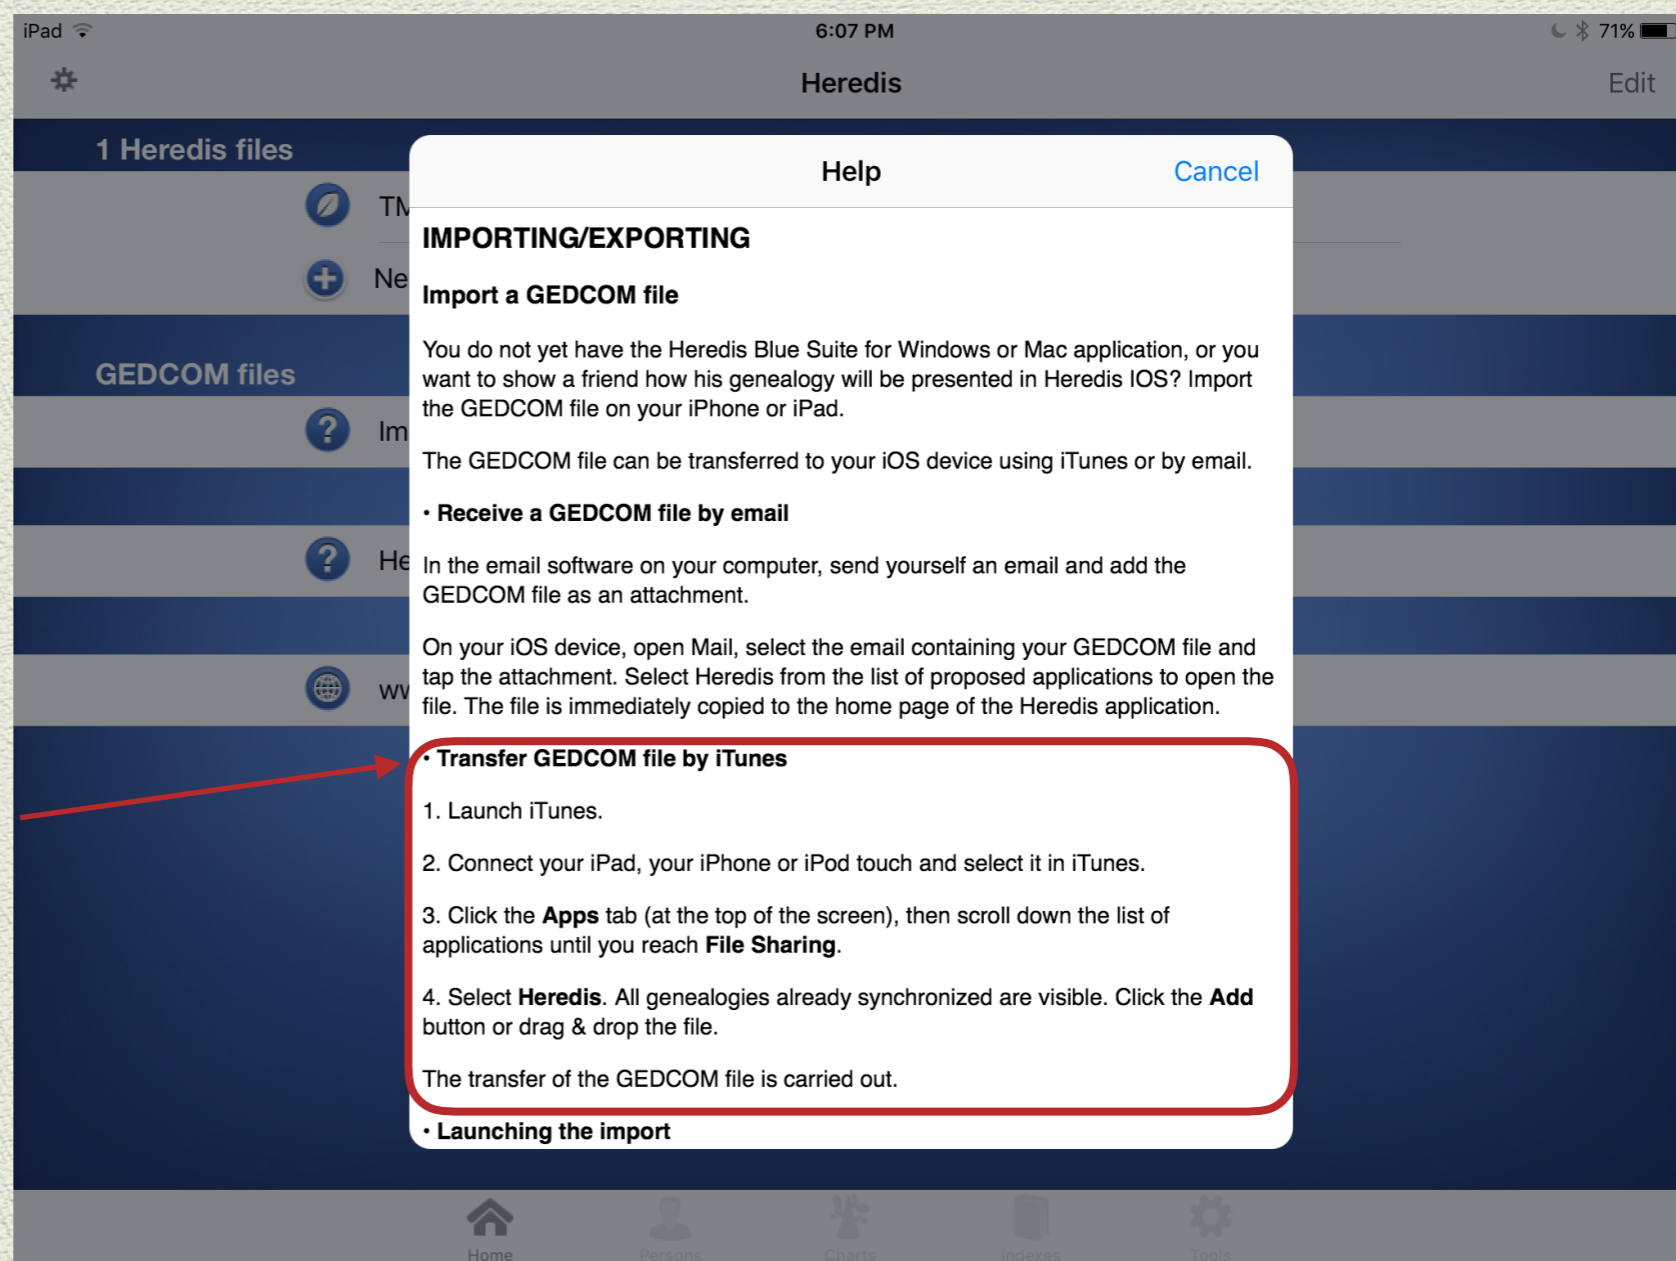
iPad 6:07 PM 71%

Heredis Edit

1 Heredis files

TM

Ne

GEDCOM files

Im

He

ww

Help Cancel

IMPORTING/EXPORTING

Import a GEDCOM file

You do not yet have the Heredis Blue Suite for Windows or Mac application, or you want to show a friend how his genealogy will be presented in Heredis IOS? Import the GEDCOM file on your iPhone or iPad.

The GEDCOM file can be transferred to your iOS device using iTunes or by email.

• Receive a GEDCOM file by email

In the email software on your computer, send yourself an email and add the GEDCOM file as an attachment.

On your iOS device, open Mail, select the email containing your GEDCOM file and tap the attachment. Select Heredis from the list of proposed applications to open the file. The file is immediately copied to the home page of the Heredis application.

• Transfer GEDCOM file by iTunes

1. Launch iTunes.

2. Connect your iPad, your iPhone or iPod touch and select it in iTunes.

3. Click the Apps tab (at the top of the screen), then scroll down the list of applications until you reach File Sharing.

4. Select Heredis. All genealogies already synchronized are visible. Click the Add button or drag & drop the file.

The transfer of the GEDCOM file is carried out.

• Launching the import

Home Persons Charts Indexes Tools